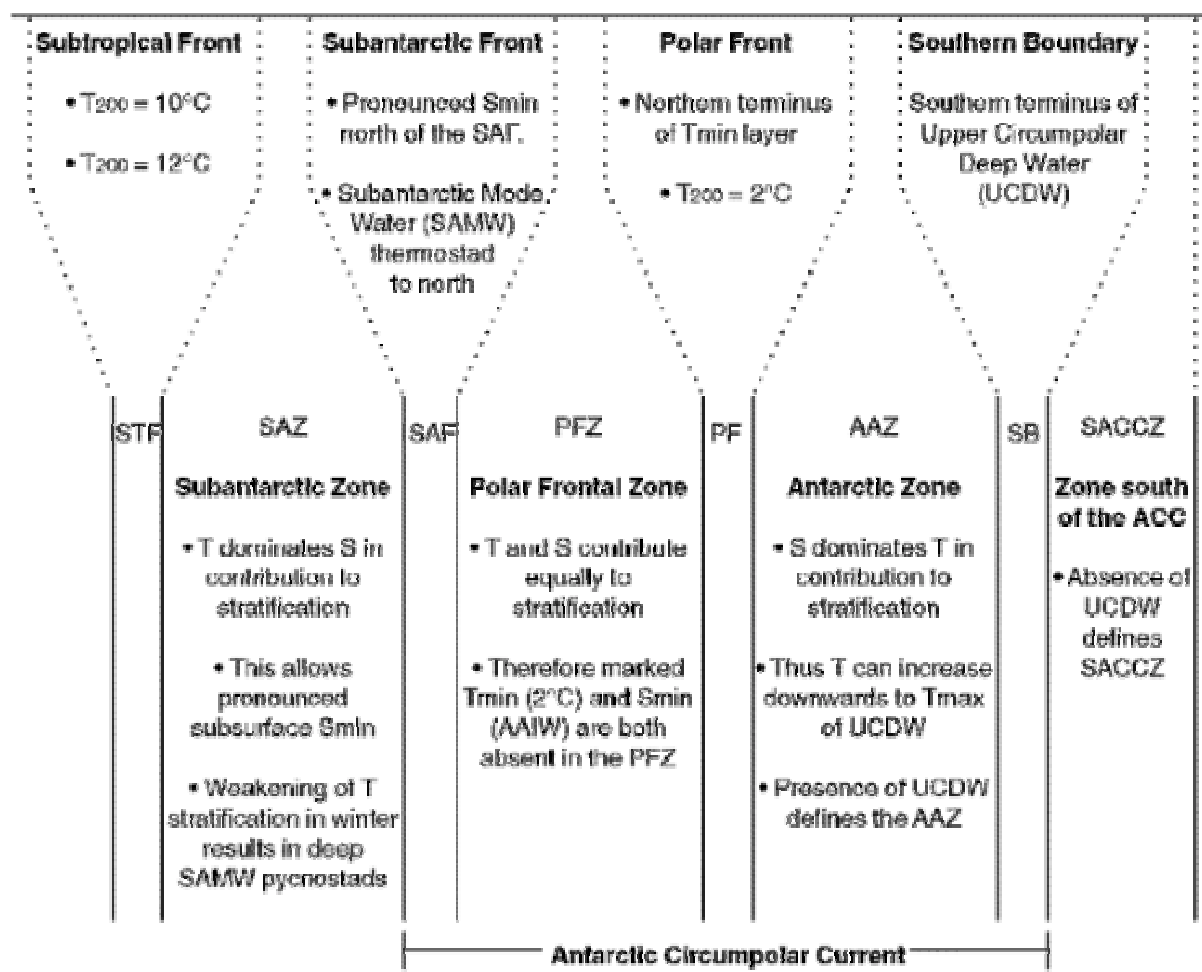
Subtropical Front

• $T_{200} = 10°C$

• $T_{200} = 12°C$

Subantarctic Front

• Pronounced Smin north of the SAF.

• Subantarctic Mode Water (SAMW) thermostad to north

Polar Front

• Northern terminus of Tmin layer

• $T_{200} = 2°C$

Southern Boundary

Southern terminus of Upper Circumpolar Deep Water (UCDW)

STF

SAZ

Subantarctic Zone

• T dominates S in contribution to stratification

• This allows pronounced subsurface Smin

• Weakening of T stratification in winter results in deep SAMW pycnostads

SAF

PFZ

Polar Frontal Zone

• T and S contribute equally to stratification

• Therefore marked Tmin (2°C) and Smin (AAIW) are both absent in the PFZ

PF

AAZ

Antarctic Zone

• S dominates T in contribution to stratification

• Thus T can increase downwards to Tmax of UCDW

• Presence of UCDW defines the AAZ

SB

SACCZ

Zone south of the ACC

• Absence of UCDW defines SACCZ

Antarctic Circumpolar Current